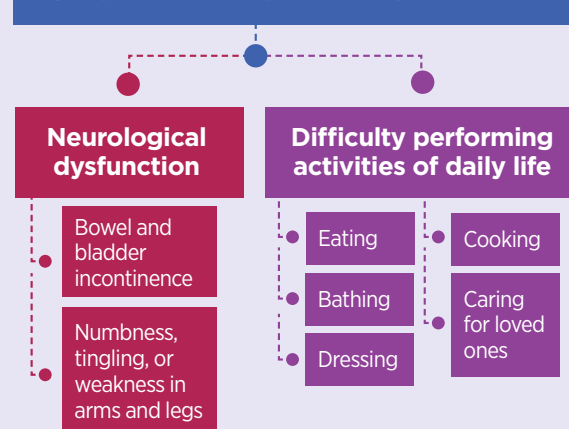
Neurological dysfunction

Bowel and bladder incontinence

Numbness, tingling, or weakness in arms and legs

Difficulty performing activities of daily life

Eating

Bathing

Dressing

Cooking

Caring for loved ones